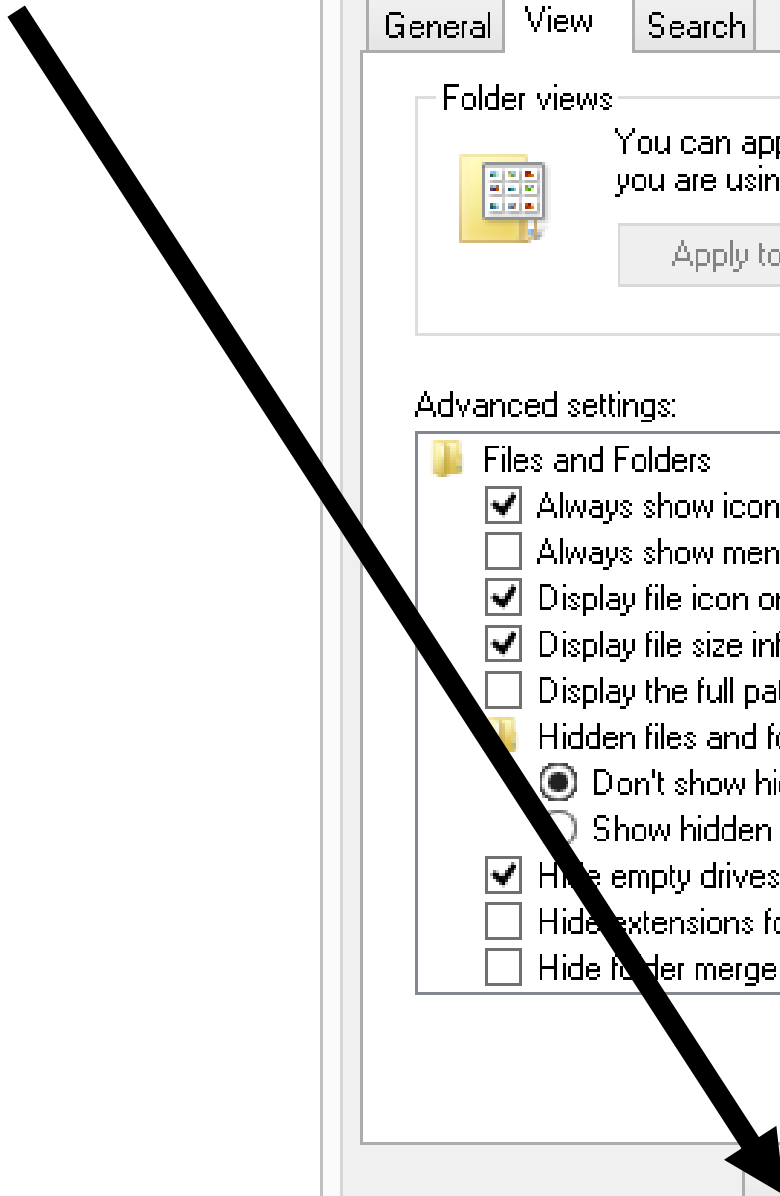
General View Search

Folder views

You can app
you are usin

Apply to

Advanced settings:

Files and Folders
Always show icon
Always show men
Display file icon or
Display file size inf
Display the full pa
Hidden files and fo
Don't show hi
Show hidden
Hide empty drives
Hide extensions fo
Hide folder merge